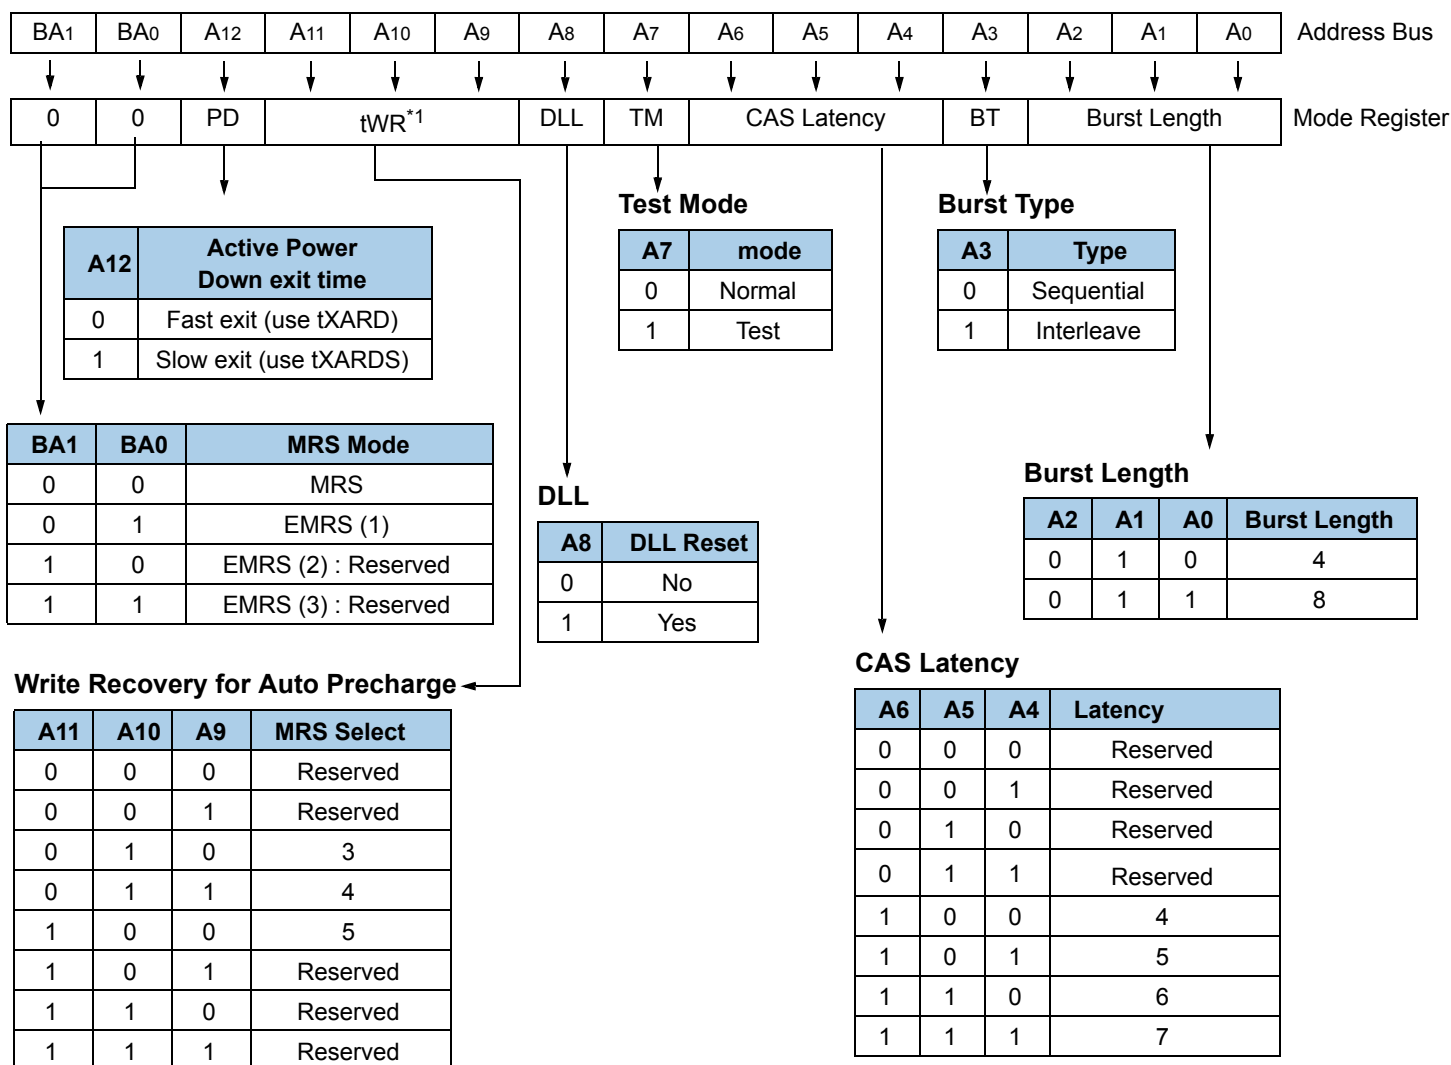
| BA1 | BA0 | A12 | A11 | A10 | A9 | A8 | A7 | A6 | A5 | A4 | A3 | A2 | A1 | A0 |
|---|---|---|---|---|---|---|---|---|---|---|---|---|---|---|

Address Bus

| 0 | 0 | PD | tWR$^{*1}$ | DLL | TM | CAS Latency | BT | Burst Length |
|---|---|---|---|---|---|---|---|---|

Mode Register

| A12 | Active Power Down exit time |
|---|---|
| 0 | Fast exit (use tXARD) |
| 1 | Slow exit (use tXARDS) |

Test Mode

| A7 | mode |
|---|---|
| 0 | Normal |
| 1 | Test |

Burst Type

| A3 | Type |
|---|---|
| 0 | Sequential |
| 1 | Interleave |

| BA1 | BA0 | MRS Mode |
|---|---|---|
| 0 | 0 | MRS |
| 0 | 1 | EMRS (1) |
| 1 | 0 | EMRS (2) : Reserved |
| 1 | 1 | EMRS (3) : Reserved |

DLL

| A8 | DLL Reset |
|---|---|
| 0 | No |
| 1 | Yes |

Burst Length

| A2 | A1 | A0 | Burst Length |
|---|---|---|---|
| 0 | 1 | 0 | 4 |
| 0 | 1 | 1 | 8 |

Write Recovery for Auto Precharge

| A11 | A10 | A9 | MRS Select |
|---|---|---|---|
| 0 | 0 | 0 | Reserved |
| 0 | 0 | 1 | Reserved |
| 0 | 1 | 0 | 3 |
| 0 | 1 | 1 | 4 |
| 1 | 0 | 0 | 5 |
| 1 | 0 | 1 | Reserved |
| 1 | 1 | 0 | Reserved |
| 1 | 1 | 1 | Reserved |

CAS Latency

| A6 | A5 | A4 | Latency |
|---|---|---|---|
| 0 | 0 | 0 | Reserved |
| 0 | 0 | 1 | Reserved |
| 0 | 1 | 0 | Reserved |
| 0 | 1 | 1 | Reserved |
| 1 | 0 | 0 | 4 |
| 1 | 0 | 1 | 5 |
| 1 | 1 | 0 | 6 |
| 1 | 1 | 1 | 7 |